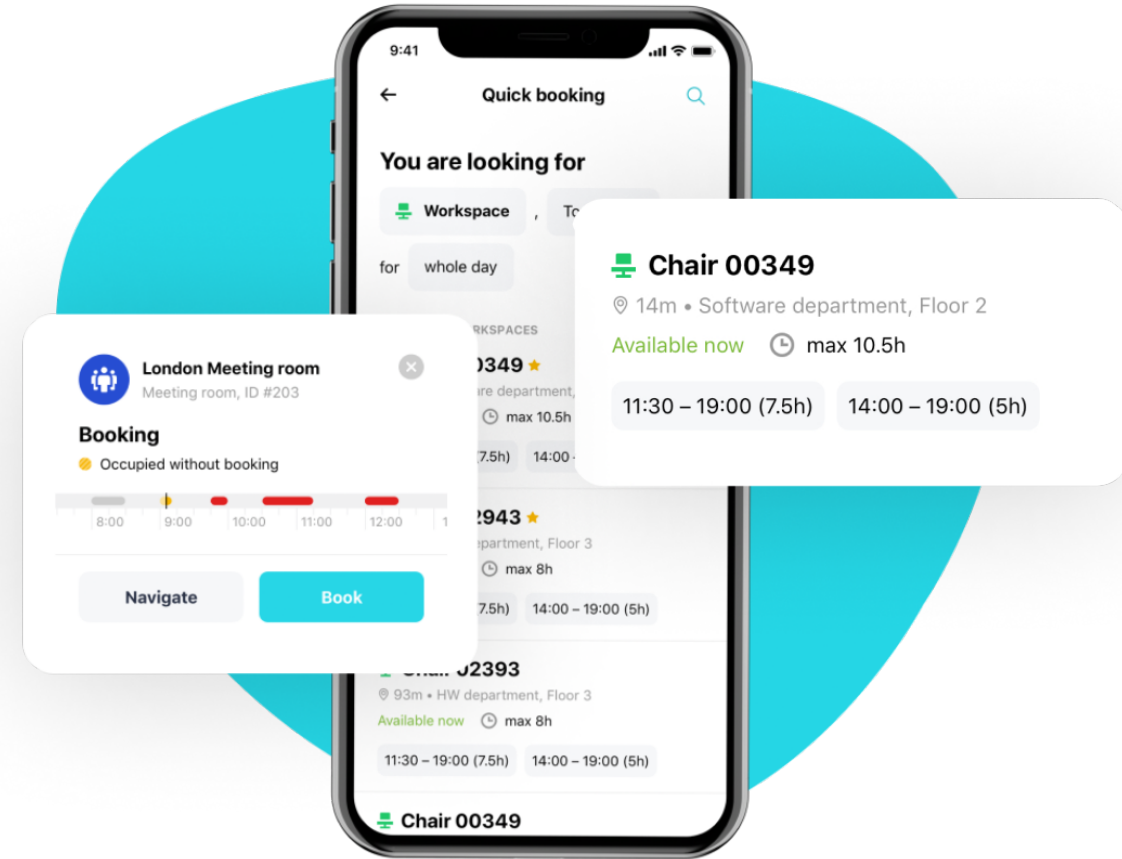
9:41

Quick booking

You are looking for

Workspace , To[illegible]

for whole day

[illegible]RKSPACES

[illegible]0349

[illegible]re department, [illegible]

max 10.5h

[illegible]7.5h) 14:00 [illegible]

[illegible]2943

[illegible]epartment, Floor 3

max 8h

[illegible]7.5h) 14:00 – 19:00 (5h)

Chair 02393

93m • HW department, Floor 3

Available now max 8h

11:30 – 19:00 (7.5h) 14:00 – 19:00 (5h)

Chair 00349

Chair 00349

14m • Software department, Floor 2

Available now max 10.5h

11:30 – 19:00 (7.5h) 14:00 – 19:00 (5h)

London Meeting room

Meeting room, ID #203

Booking

Occupied without booking

8:00 9:00 10:00 11:00 12:00 1

Navigate

Book